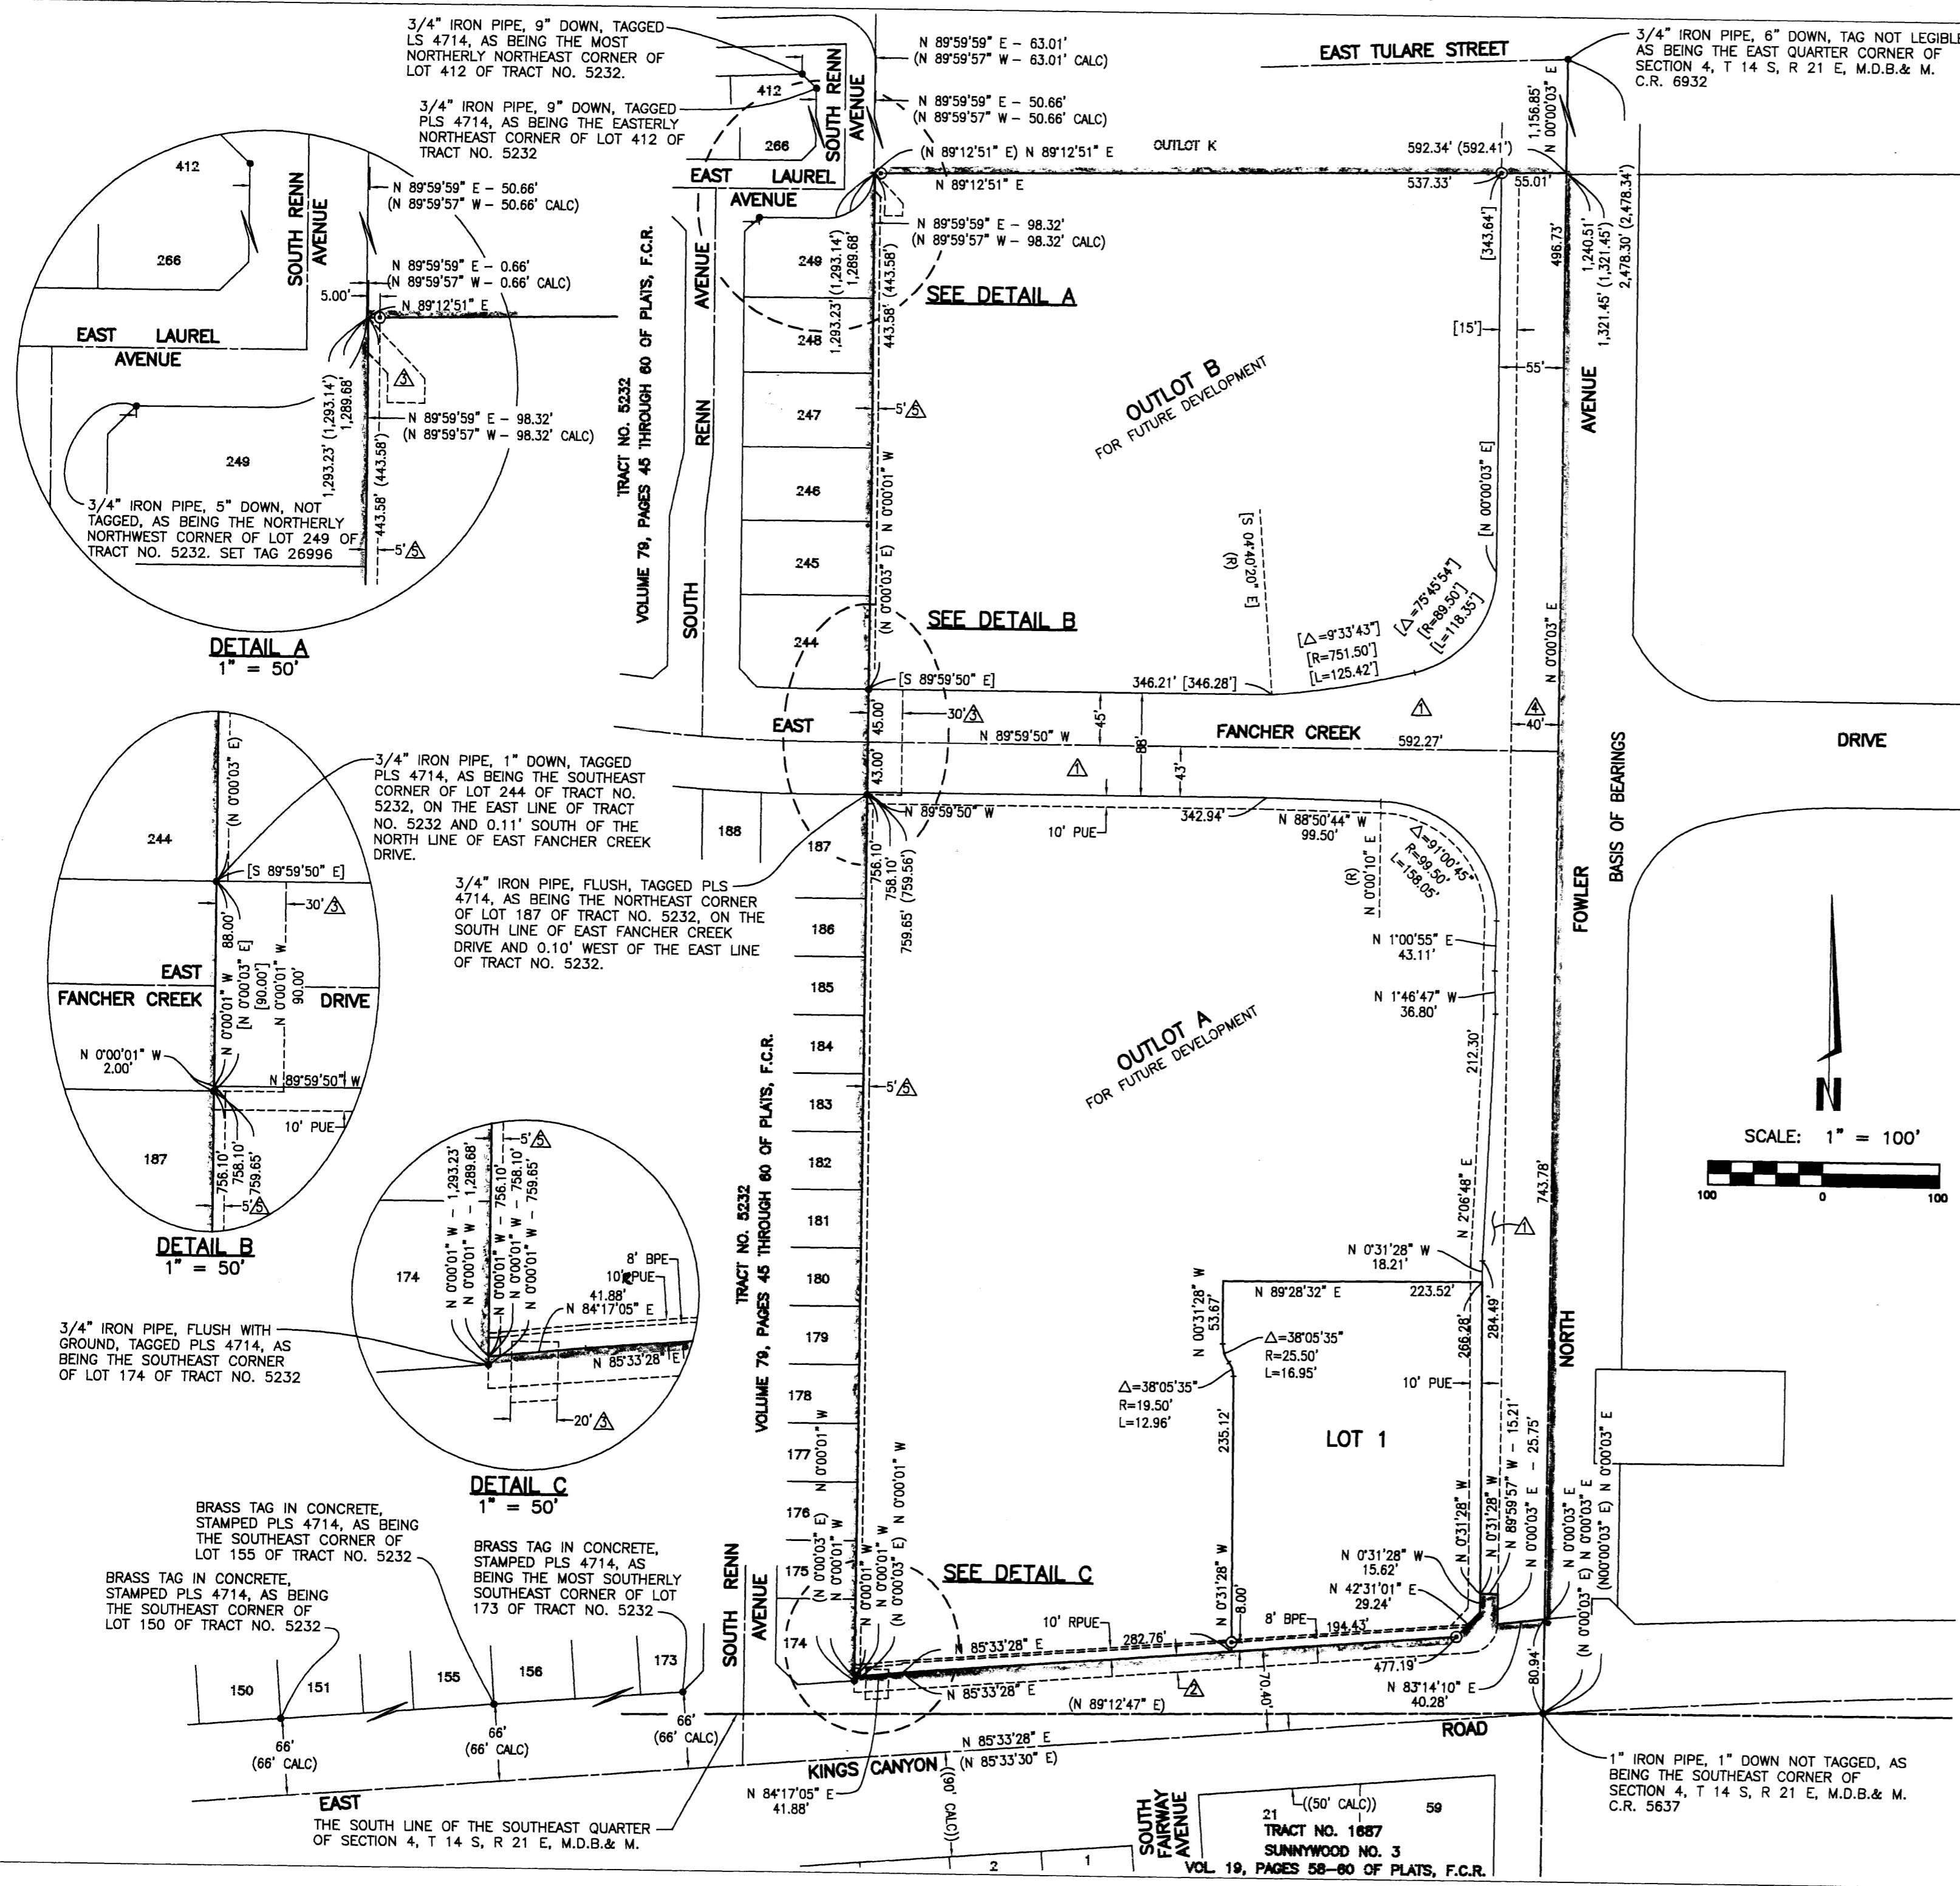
3/4" IRON PIPE, 9" DOWN, TAGGED LS 4714, AS BEING THE MOST NORTHERLY NORTHEAST CORNER OF LOT 412 OF TRACT NO. 5232.

3/4" IRON PIPE, 9" DOWN, TAGGED PLS 4714, AS BEING THE EASTERLY NORTHEAST CORNER OF LOT 412 OF TRACT NO. 5232

N 89°59'59" E – 63.01'
(N 89°59'57" W – 63.01' CALC)

N 89°59'59" E – 50.66'
(N 89°59'57" W – 50.66' CALC)

EAST TULARE STREET

3/4" IRON PIPE, 6" DOWN, TAG NOT LEGIBLE AS BEING THE EAST QUARTER CORNER OF SECTION 4, T 14 S, R 21 E, M.D.B.& M. C.R. 6932

1,156.85'
N 00°00'03" E

412
266
SOUTH RENN AVENUE
EAST LAUREL AVENUE

(N 89°12'51" E) N 89°12'51" E
OUTLOT K
592.34' (592.41')
N 89°12'51" E
537.33'
55.01'

N 89°59'59" E – 98.32'
(N 89°59'57" W – 98.32' CALC)

249
(1,293.14')
1,289.68'
1,293.23'
443.58' (443.58')
SEE DETAIL A
[343.64']
496.73'
1,240.51'
1,321.45' (1,321.45')
2,478.30' (2,478.34')

DETAIL A
1" = 50'

412
266
SOUTH RENN AVENUE
N 89°59'59" E – 50.66'
(N 89°59'57" W – 50.66' CALC)
N 89°59'59" E – 0.66'
(N 89°59'57" W – 0.66' CALC)
5.00'
N 89°12'51" E
EAST LAUREL AVENUE
(1,293.14')
1,289.68'
N 89°59'59" E – 98.32'
(N 89°59'57" W – 98.32' CALC)
249
1,293.23'
443.58' (443.58')
3/4" IRON PIPE, 5" DOWN, NOT TAGGED, AS BEING THE NORTHERLY NORTHWEST CORNER OF LOT 249 OF TRACT NO. 5232. SET TAG 26996
5'

248
247
246
245
244
5'
N 0°00'01" W
(N 0°00'03" E)
TRACT NO. 5232
VOLUME 79, PAGES 45 THROUGH 60 OF PLATS, F.C.R.
SOUTH RENN AVENUE
[15']
55'
AVENUE

OUTLOT B
FOR FUTURE DEVELOPMENT

[S 04°40'20" E]
(R)
[N 00°00'03" E]
[Δ=9°33'43"]
[R=751.50']
[L=125.42']
[Δ=75°45'54"]
[R=89.50']
[L=118.35']
N 0°00'03" E

SEE DETAIL B
[S 89°59'50" E]
346.21' [346.28']

EAST
45.00'
43.00'
30'
N 89°59'50" W
45'
88'
43'
FANCHER CREEK
592.27'
40'
DRIVE

DETAIL B
1" = 50'

(N 0°00'03" E)
244
[S 89°59'50" E]
30'
EAST
FANCHER CREEK
DRIVE
88.00'
N 0°00'01" W
[N 0°00'03" E]
[90.00']
N 0°00'01" W
90.00'
N 0°00'01" W
2.00'
N 89°59'50" W
10' PUE
187
756.10'
758.10'
759.65'
5'

3/4" IRON PIPE, 1" DOWN, TAGGED PLS 4714, AS BEING THE SOUTHEAST CORNER OF LOT 244 OF TRACT NO. 5232, ON THE EAST LINE OF TRACT NO. 5232 AND 0.11' SOUTH OF THE NORTH LINE OF EAST FANCHER CREEK DRIVE.

188
187
N 89°59'50" W
10' PUE
342.94'
N 88°50'44" W
99.50'
(R)
N 0°00'10" E
Δ=91°00'45"
R=99.50'
L=158.05'
756.10'
758.10'
759.65' (759.56')

3/4" IRON PIPE, FLUSH, TAGGED PLS 4714, AS BEING THE NORTHEAST CORNER OF LOT 187 OF TRACT NO. 5232, ON THE SOUTH LINE OF EAST FANCHER CREEK DRIVE AND 0.10' WEST OF THE EAST LINE OF TRACT NO. 5232.

186
185
184
183
182
181
180
179
178
177
176
175
174
N 1°00'55" E
43.11'
N 1°46'47" W
36.80'
BASIS OF BEARINGS
FOWLER
NORTH

OUTLOT A
FOR FUTURE DEVELOPMENT

5'
212.30'
TRACT NO. 5232
VOLUME 79, PAGES 45 THROUGH 60 OF PLATS, F.C.R.

SCALE: 1" = 100'
100 0 100
N

N 2°06'48" E
743.78'
N 0°31'28" W
18.21'
N 0°31'28" W
53.67'
N 89°28'32" E
223.52'
Δ=38°05'35"
R=25.50'
L=16.95'
266.28'
284.49'
Δ=38°05'35"
R=19.50'
L=12.96'
10' PUE
235.12'
LOT 1
N 0°31'28" W
N 0°31'28" W
N 89°59'57" W – 15.21'
N 0°00'03" E – 25.75'
N 0°00'03" E
N 0°00'03" E
(N00°00'03" E)
N 0°00'03" E

DETAIL C
1" = 50'

174
N 0°00'01" W – 1,293.23'
N 0°00'01" W – 1,289.68'
N 0°00'01" W – 756.10'
N 0°00'01" W – 758.10'
N 0°00'01" W – 759.65'
5'
8' BPE
10' RPUE
41.88'
N 84°17'05" E
N 85°33'28" E
20'

3/4" IRON PIPE, FLUSH WITH GROUND, TAGGED PLS 4714, AS BEING THE SOUTHEAST CORNER OF LOT 174 OF TRACT NO. 5232

N 0°00'01" W
(N 0°00'03" E)
N 0°00'01" W
N 0°00'01" W
(N 0°00'03" E) N 0°00'01" W
SEE DETAIL C
N 0°31'28" W
15.62'
N 42°31'01" E
29.24'
8.00'
10' RPUE
N 85°33'28" E
282.76'
8' BPE
194.43'
477.19'
N 85°33'28" E
N 83°14'10" E
40.28'
70.40'
80.94'
(N 89°12'47" E)
ROAD

BRASS TAG IN CONCRETE, STAMPED PLS 4714, AS BEING THE SOUTHEAST CORNER OF LOT 155 OF TRACT NO. 5232

BRASS TAG IN CONCRETE, STAMPED PLS 4714, AS BEING THE MOST SOUTHERLY SOUTHEAST CORNER OF LOT 173 OF TRACT NO. 5232

BRASS TAG IN CONCRETE, STAMPED PLS 4714, AS BEING THE SOUTHEAST CORNER OF LOT 150 OF TRACT NO. 5232

150
151
155
156
173
SOUTH RENN AVENUE
66'
(66' CALC)
66'
(66' CALC)
66'
(66' CALC)
N 85°33'28" E
(N 85°33'30" E)
KINGS CANYON
EAST
(90' CALC)
N 84°17'05" E
41.88'

THE SOUTH LINE OF THE SOUTHEAST QUARTER OF SECTION 4, T 14 S, R 21 E, M.D.B.& M.

SOUTH FAIRWAY AVENUE
21
((50' CALC))
59
TRACT NO. 1687
SUNNYWOOD NO. 3
VOL. 19, PAGES 58–60 OF PLATS, F.C.R.
2
1

1" IRON PIPE, 1" DOWN NOT TAGGED, AS BEING THE SOUTHEAST CORNER OF SECTION 4, T 14 S, R 21 E, M.D.B.& M. C.R. 5637